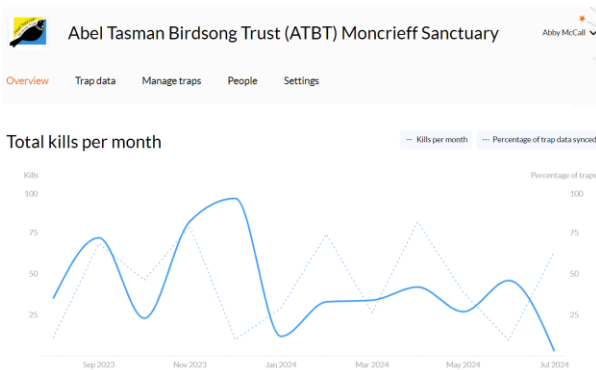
Abel Tasman Birdsong Trust (ATBT) Moncrieff Sanctuary

Abby McCall

Overview Trap data Manage traps People Settings

Total kills per month

Kills per month

Percentage of trap data synced

Kills

Percentage of traps

100
75
50
25

100
75
50
25

Sep 2023 Nov 2023 Jan 2024 Mar 2024 May 2024 Jul 2024